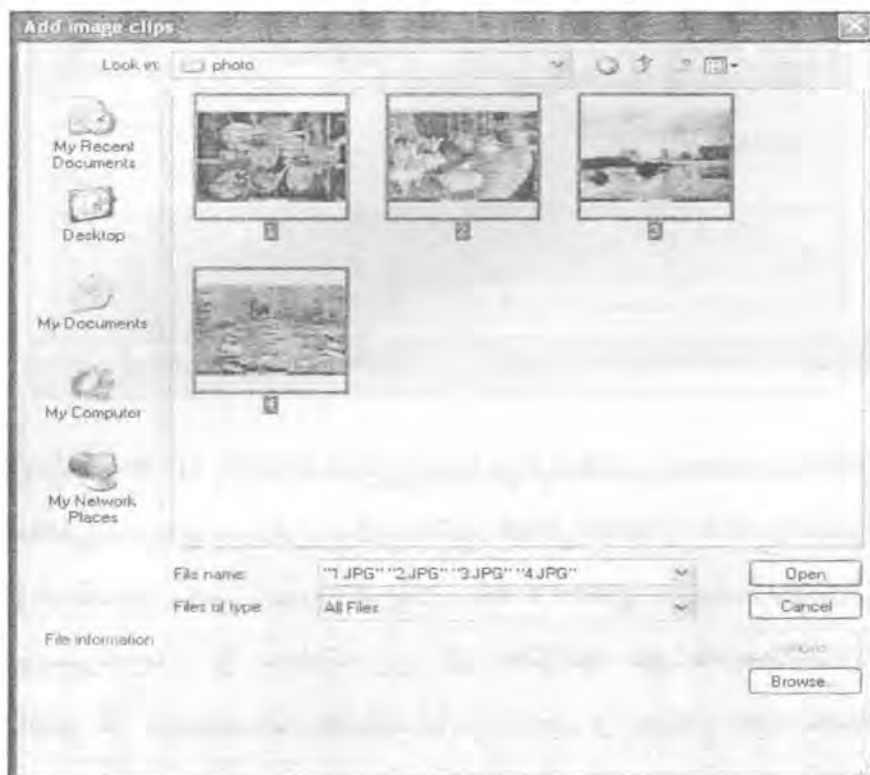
Add image clips

Look in: photo

My Recent Documents

Desktop

My Documents

My Computer

My Network Places

1

2

3

4

File name: "1.JPG" "2.JPG" "3.JPG" "4.JPG"

Files of type: All Files

Open

Cancel

File information

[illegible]

Browse...